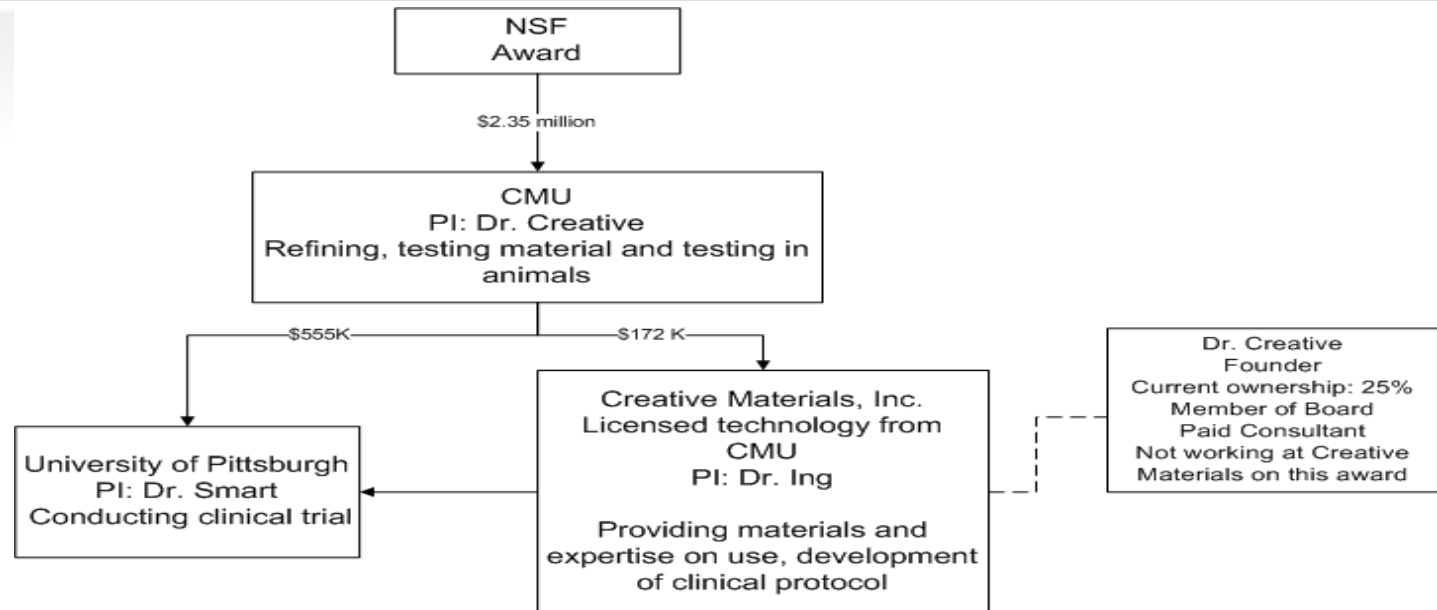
NSF
Award

\$2.35 million

CMU
PI: Dr. Creative
Refining, testing material and testing in animals

\$555K

\$172 K

University of Pittsburgh
PI: Dr. Smart
Conducting clinical trial

Creative Materials, Inc.
Licensed technology from CMU
PI: Dr. Ing

Providing materials and expertise on use, development of clinical protocol

Dr. Creative
Founder
Current ownership: 25%
Member of Board
Paid Consultant
Not working at Creative Materials on this award